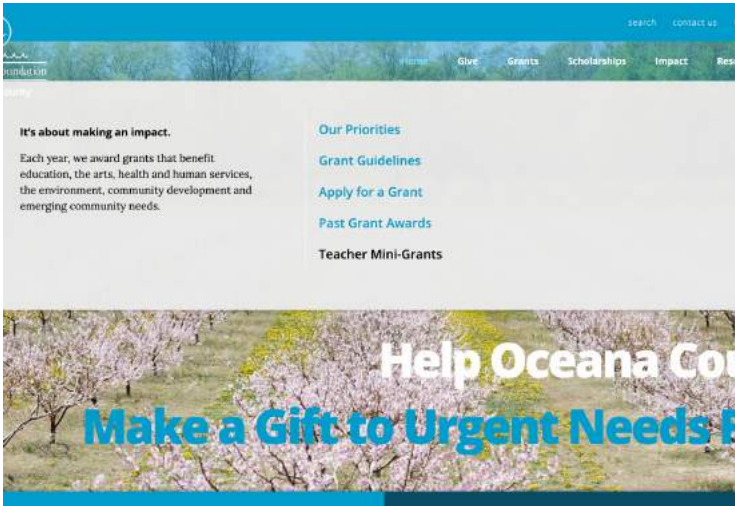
search contact us

oundation

Home Give Grants Scholarships Impact Res

It's about making an impact.

Each year, we award grants that benefit education, the arts, health and human services, the environment, community development and emerging community needs.

Our Priorities

Grant Guidelines

Apply for a Grant

Past Grant Awards

Teacher Mini-Grants

Help Oceana Cou

Make a Gift to Urgent Needs F